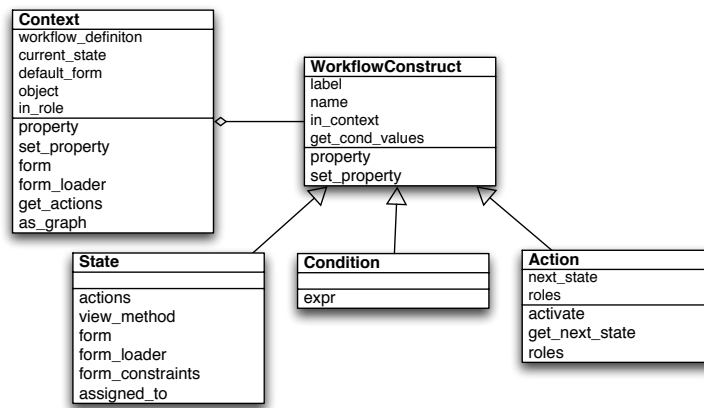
Context
workflow_definiton
current_state
default_form
object
in_role
property
set_property
form
form_loader
get_actions
as_graph

WorkflowConstruct
label
name
in_context
get_cond_values
property
set_property

State
actions
view_method
form
form_loader
form_constraints
assigned_to

Condition
expr

Action
next_state
roles
activate
get_next_state
roles